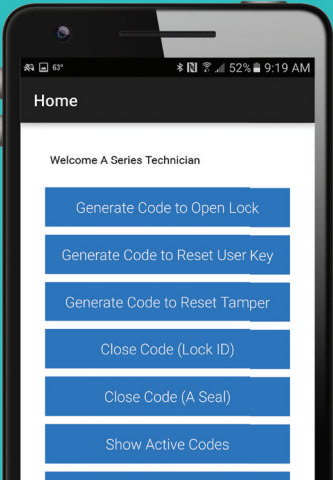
63° 52% 9:19 AM

Home

Welcome A Series Technician

Generate Code to Open Lock

Generate Code to Reset User Key

Generate Code to Reset Tamper

Close Code (Lock ID)

Close Code (A Seal)

Show Active Codes